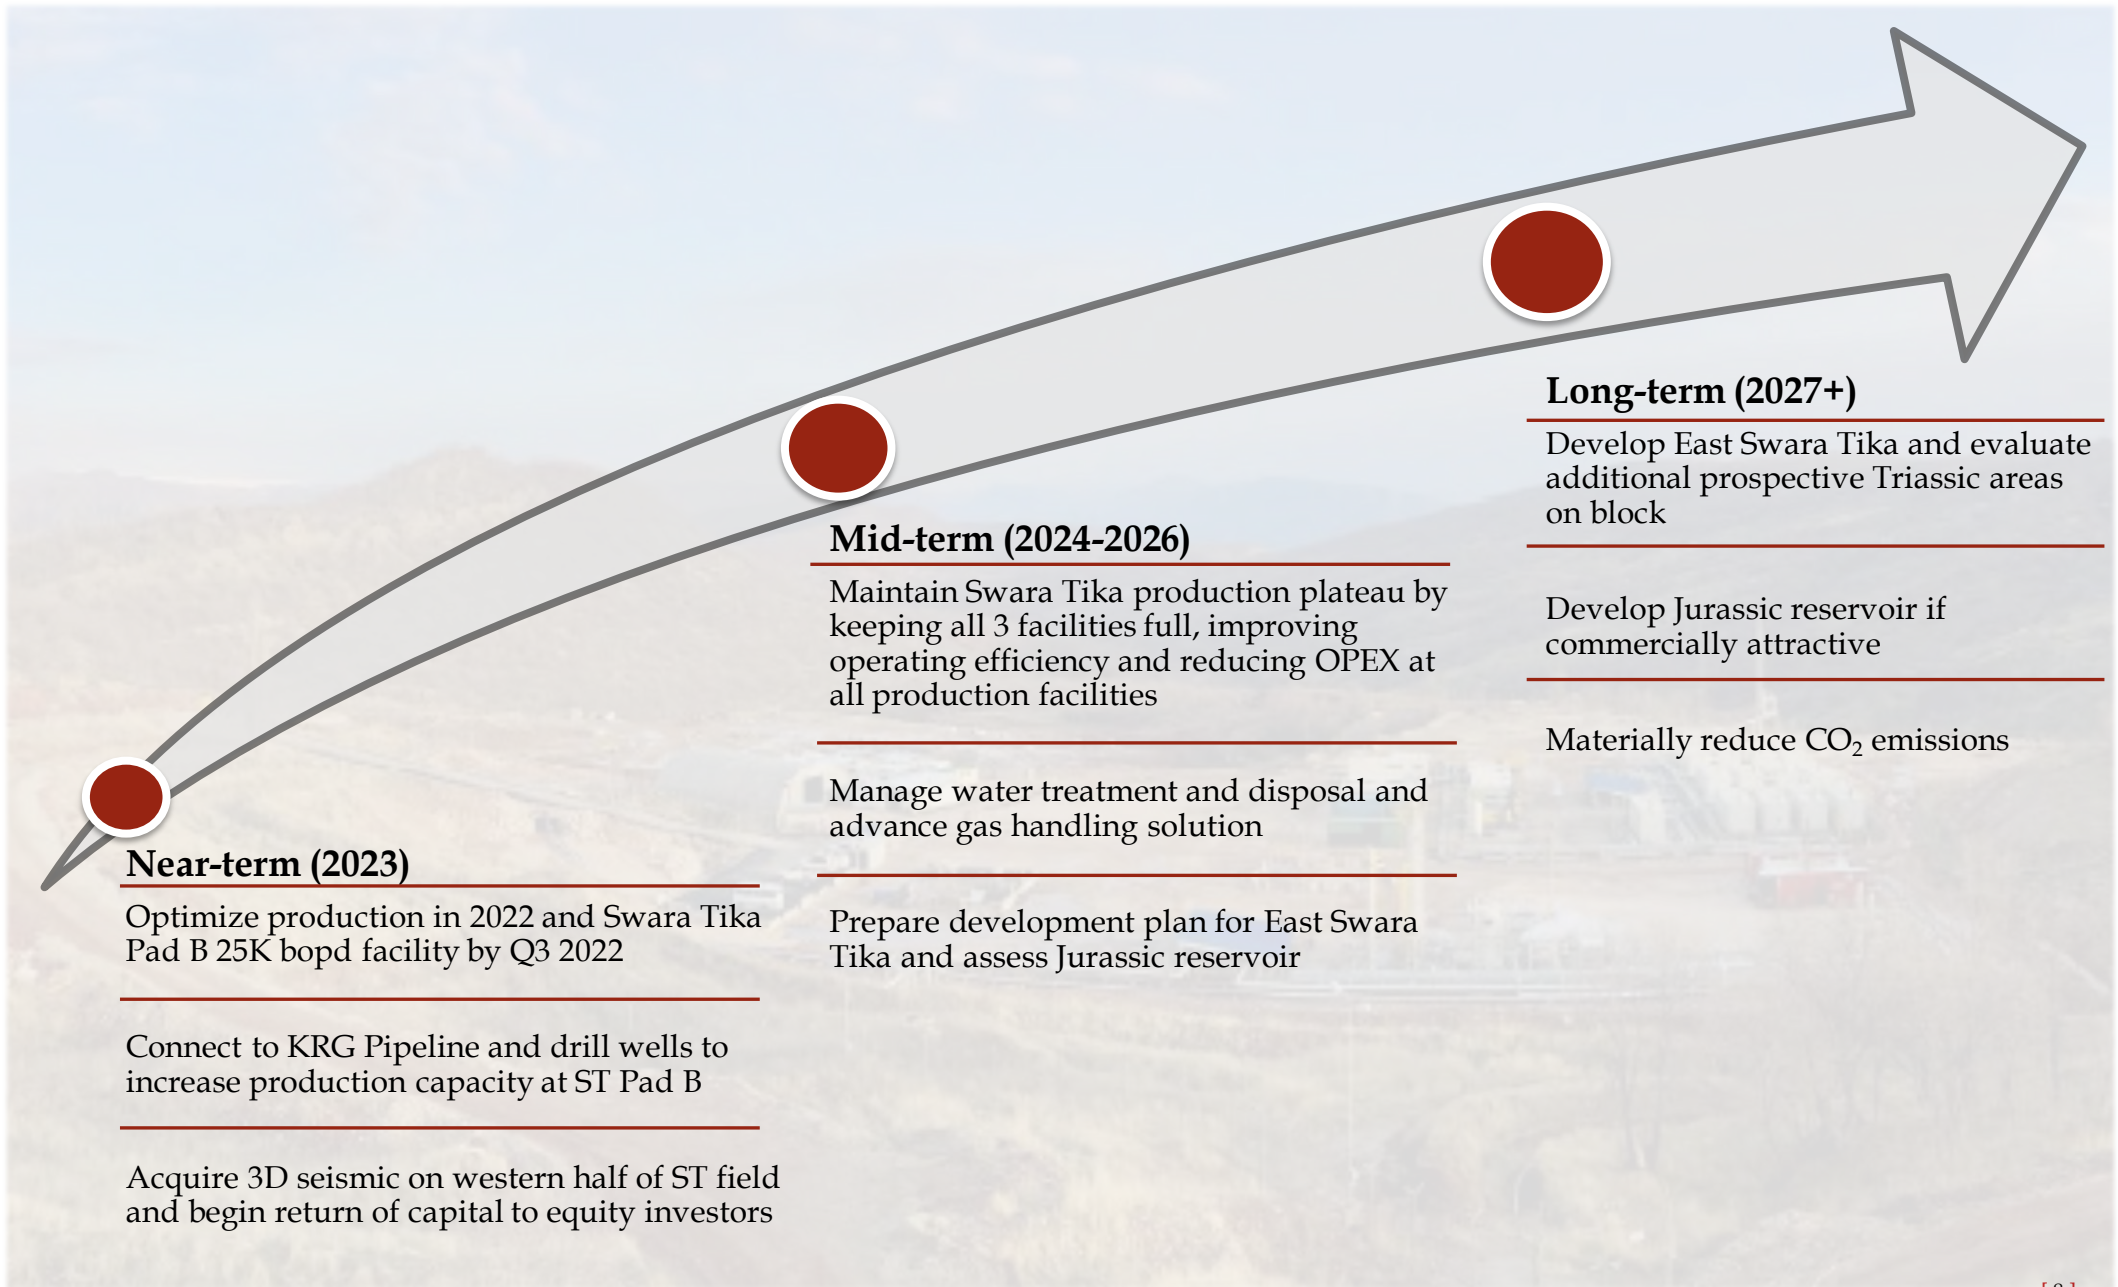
Near-term (2023)

Optimize production in 2022 and Swara Tika Pad B 25K bopd facility by Q3 2022

Connect to KRG Pipeline and drill wells to increase production capacity at ST Pad B

Acquire 3D seismic on western half of ST field and begin return of capital to equity investors

Mid-term (2024-2026)

Maintain Swara Tika production plateau by keeping all 3 facilities full, improving operating efficiency and reducing OPEX at all production facilities

Manage water treatment and disposal and advance gas handling solution

Prepare development plan for East Swara Tika and assess Jurassic reservoir

Long-term (2027+)

Develop East Swara Tika and evaluate additional prospective Triassic areas on block

Develop Jurassic reservoir if commercially attractive

Materially reduce $CO_2$ emissions